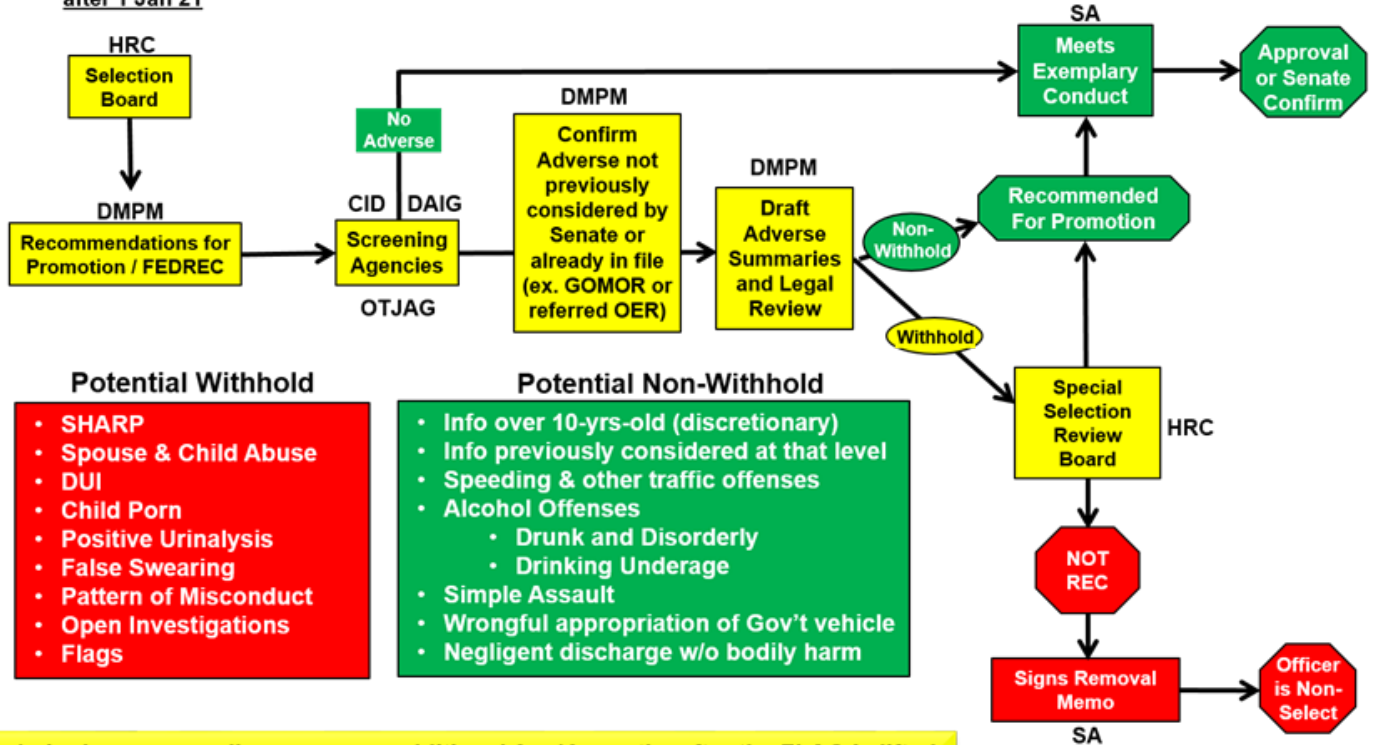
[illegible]

HRC

Selection Board

DMPM

Recommendations for Promotion / FEDREC

No Adverse

CID DAIG

Screening Agencies

OTJAG

DMPM

Confirm Adverse not previously considered by Senate or already in file (ex. GOMOR or referred OER)

DMPM

Draft Adverse Summaries and Legal Review

Non-Withhold

Withhold

SA

Meets Exemplary Conduct

Approval or Senate Confirm

Recommended For Promotion

Special Selection Review Board

HRC

NOT REC

Signs Removal Memo

SA

Officer is Non-Select

Potential Withhold

- SHARP
- Spouse & Child Abuse
- DUI
- Child Porn
- Positive Urinalysis
- False Swearing
- Pattern of Misconduct
- Open Investigations
- Flags

Potential Non-Withhold

- Info over 10-yrs-old (discretionary)
- Info previously considered at that level
- Speeding & other traffic offenses
- Alcohol Offenses
  - Drunk and Disorderly
  - Drinking Underage
- Simple Assault
- Wrongful appropriation of Gov't vehicle
- Negligent discharge w/o bodily harm

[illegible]